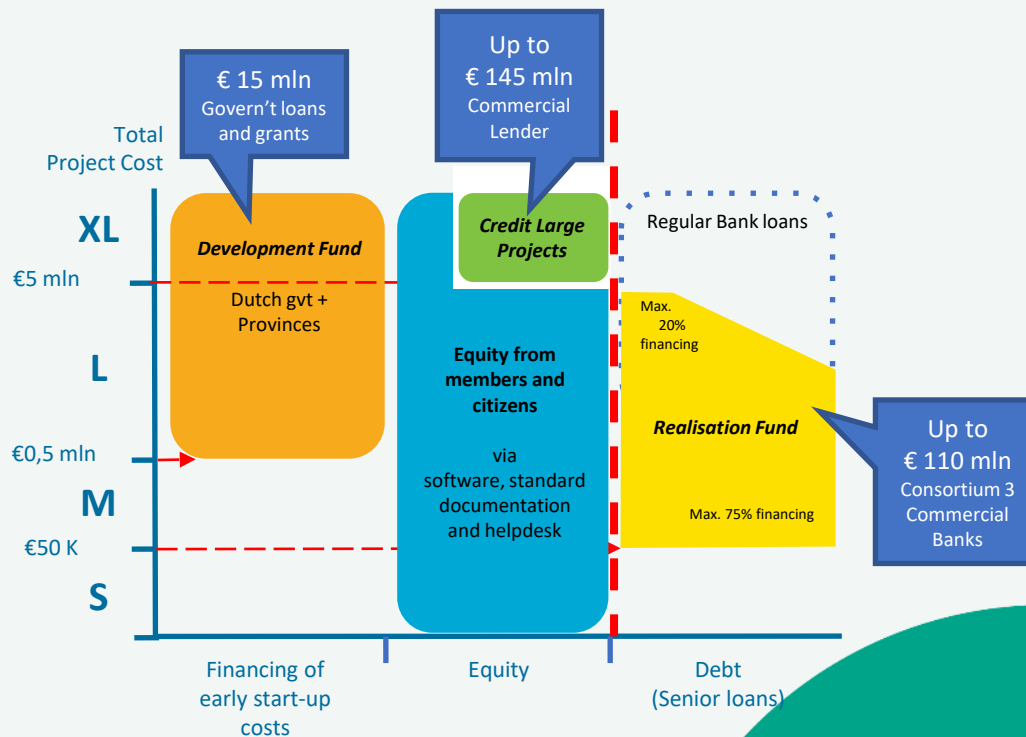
€ 15 mln
Govern't loans and grants

Up to
€ 145 mln
Commercial Lender

Total Project Cost

XL

€5 mln

L

€0,5 mln

M

€50 K

S

Development Fund

Dutch gvt + Provinces

Credit Large Projects

Equity from members and citizens

via software, standard documentation and helpdesk

Regular Bank loans

Max. 20% financing

Realisation Fund

Max. 75% financing

Up to
€ 110 mln
Consortium 3 Commercial Banks

Financing of early start-up costs

Equity

Debt (Senior loans)